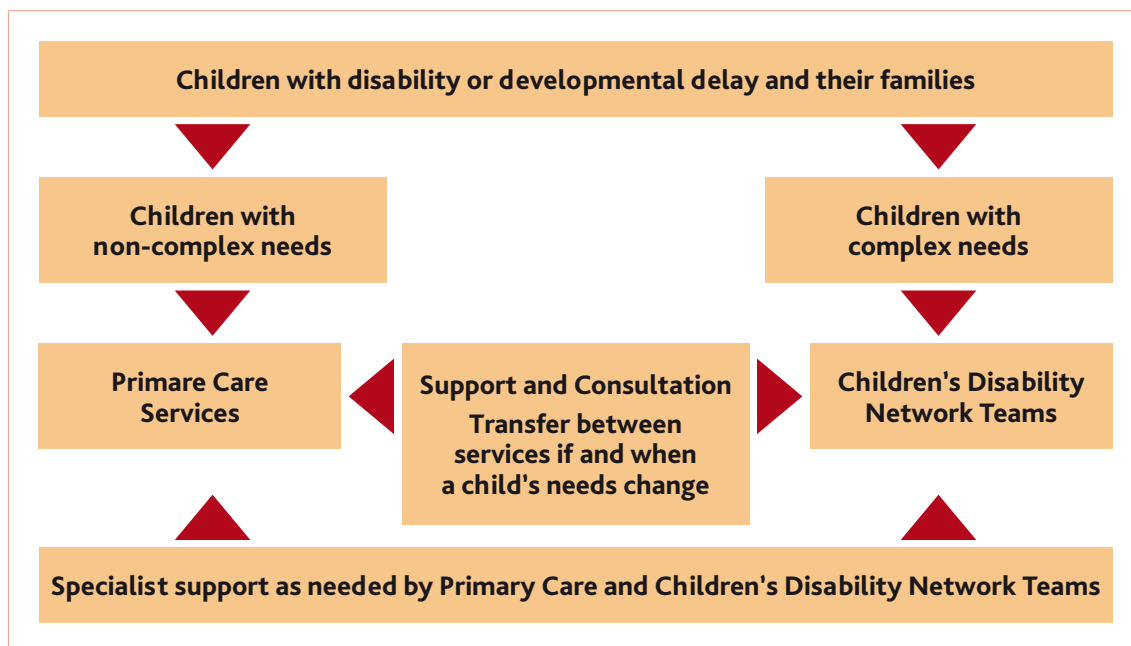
Children with disability or developmental delay and their families

Children with non-complex needs

Children with complex needs

Primare Care Services

Support and Consultation
Transfer between services if and when a child's needs change

Children's Disability Network Teams

Specialist support as needed by Primary Care and Children's Disability Network Teams